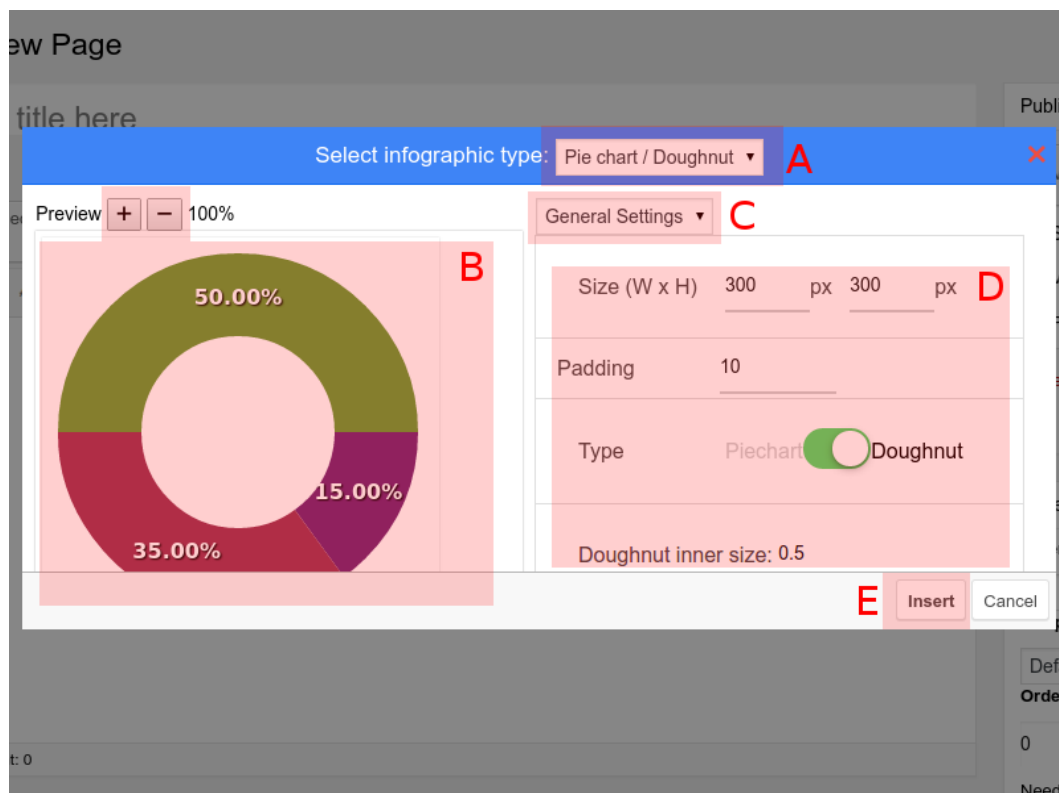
ew Page

title here

Publ

Select infographic type: Pie chart / Doughnut ▾ A ✕

Preview + − 100%

General Settings ▾ C

B

50.00%

15.00%

35.00%

Size (W x H) 300 px 300 px D

Padding 10

Type Piechart Doughnut

Doughnut inner size: 0.5

E Insert Cancel

Def

Orde

0

Need

t: 0